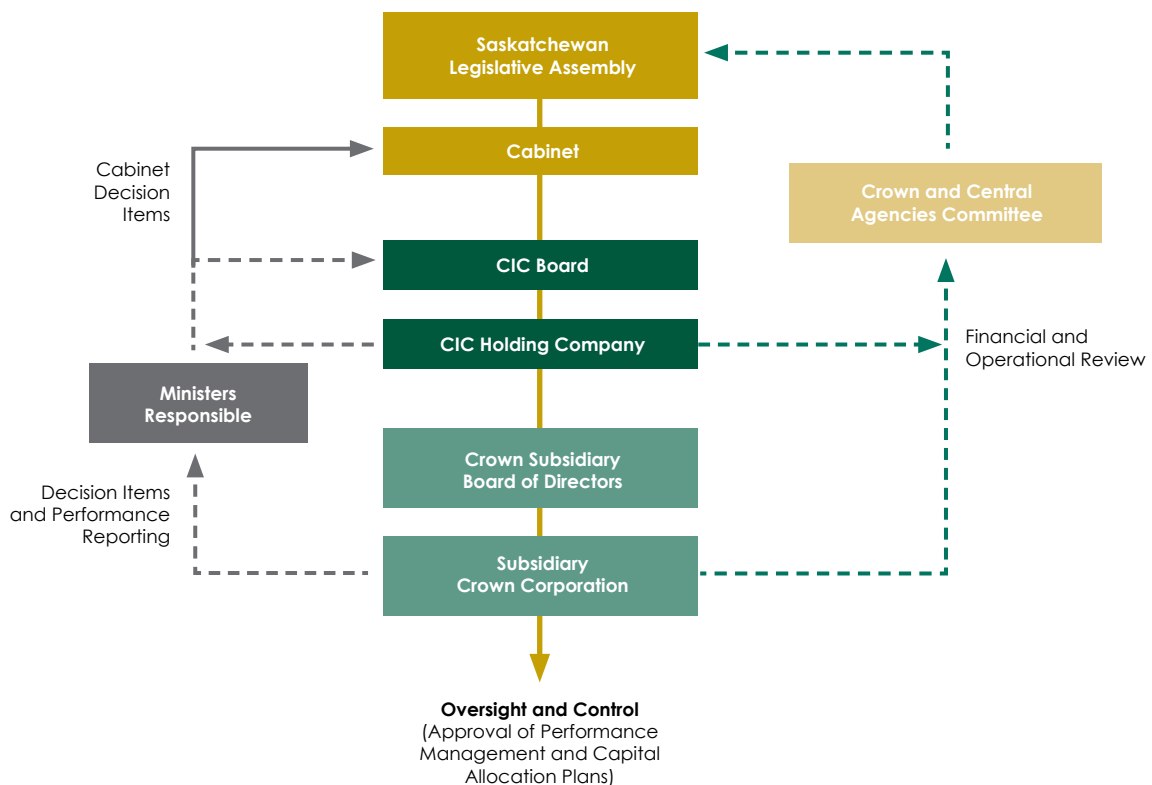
Saskatchewan Legislative Assembly

Cabinet

Cabinet Decision Items

Crown and Central Agencies Committee

CIC Board

CIC Holding Company

Financial and Operational Review

Ministers Responsible

Crown Subsidiary Board of Directors

Decision Items and Performance Reporting

Subsidiary Crown Corporation

**Oversight and Control**
(Approval of Performance Management and Capital Allocation Plans)